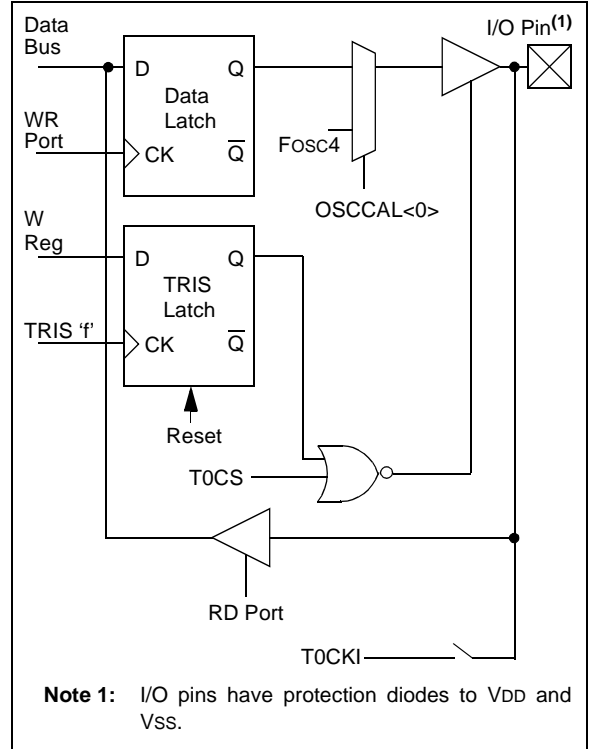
Data Bus

D Q
Data Latch
CK $\overline{Q}$

WR Port

FOSC4

OSCCAL<0>

I/O Pin$^{(1)}$

W Reg

D Q
TRIS Latch
CK $\overline{Q}$

TRIS ‘f’

Reset

T0CS

RD Port

T0CKI

**Note 1:** I/O pins have protection diodes to VDD and VSS.